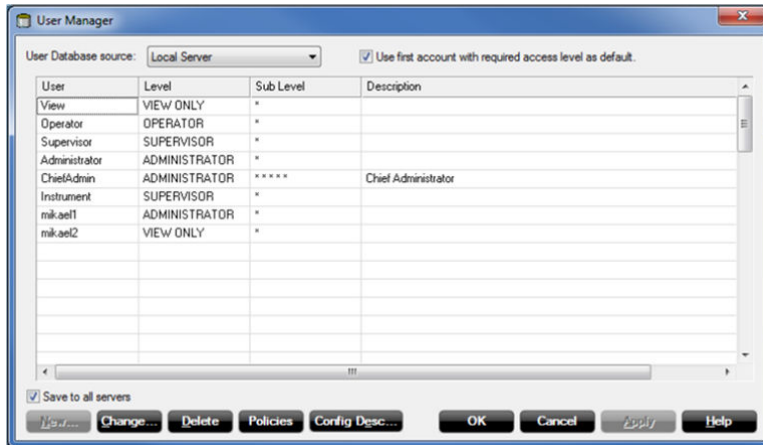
User Manager

User Database source: Local Server

Use first account with required access level as default.

| User | Level | Sub Level | Description |
|---|---|---|---|
| View | VIEW ONLY | * | |
| Operator | OPERATOR | * | |
| Supervisor | SUPERVISOR | * | |
| Administrator | ADMINISTRATOR | * | |
| ChiefAdmin | ADMINISTRATOR | ***** | Chief Administrator |
| Instrument | SUPERVISOR | * | |
| mikael1 | ADMINISTRATOR | * | |
| mikael2 | VIEW ONLY | * | |

Save to all servers

New... Change... Delete Policies Config Desc... OK Cancel Apply Help